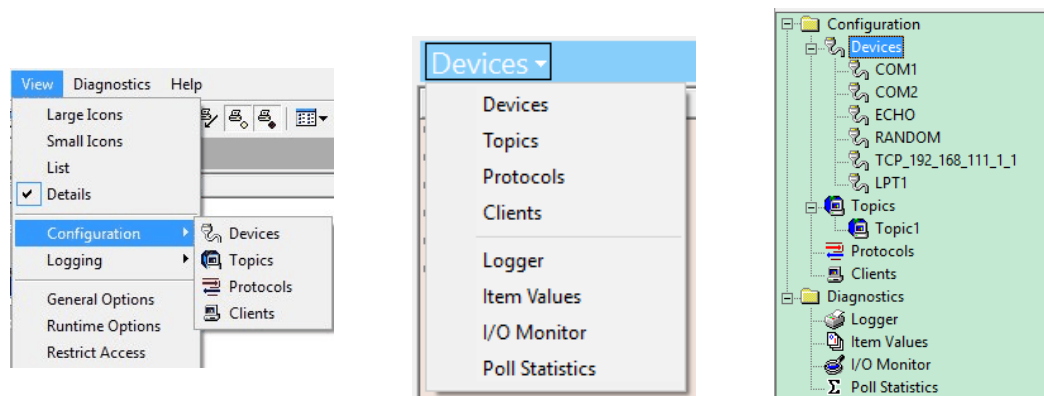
View Diagnostics Help

Large Icons
Small Icons
List
✔ Details

Configuration
Logging

General Options
Runtime Options
Restrict Access

Devices
Topics
Protocols
Clients

Devices

Devices
Topics
Protocols
Clients

Logger
Item Values
I/O Monitor
Poll Statistics

Configuration
Devices
COM1
COM2
ECHO
RANDOM
TCP_192_168_111_1_1
LPT1
Topics
Topic1
Protocols
Clients
Diagnostics
Logger
Item Values
I/O Monitor
Poll Statistics